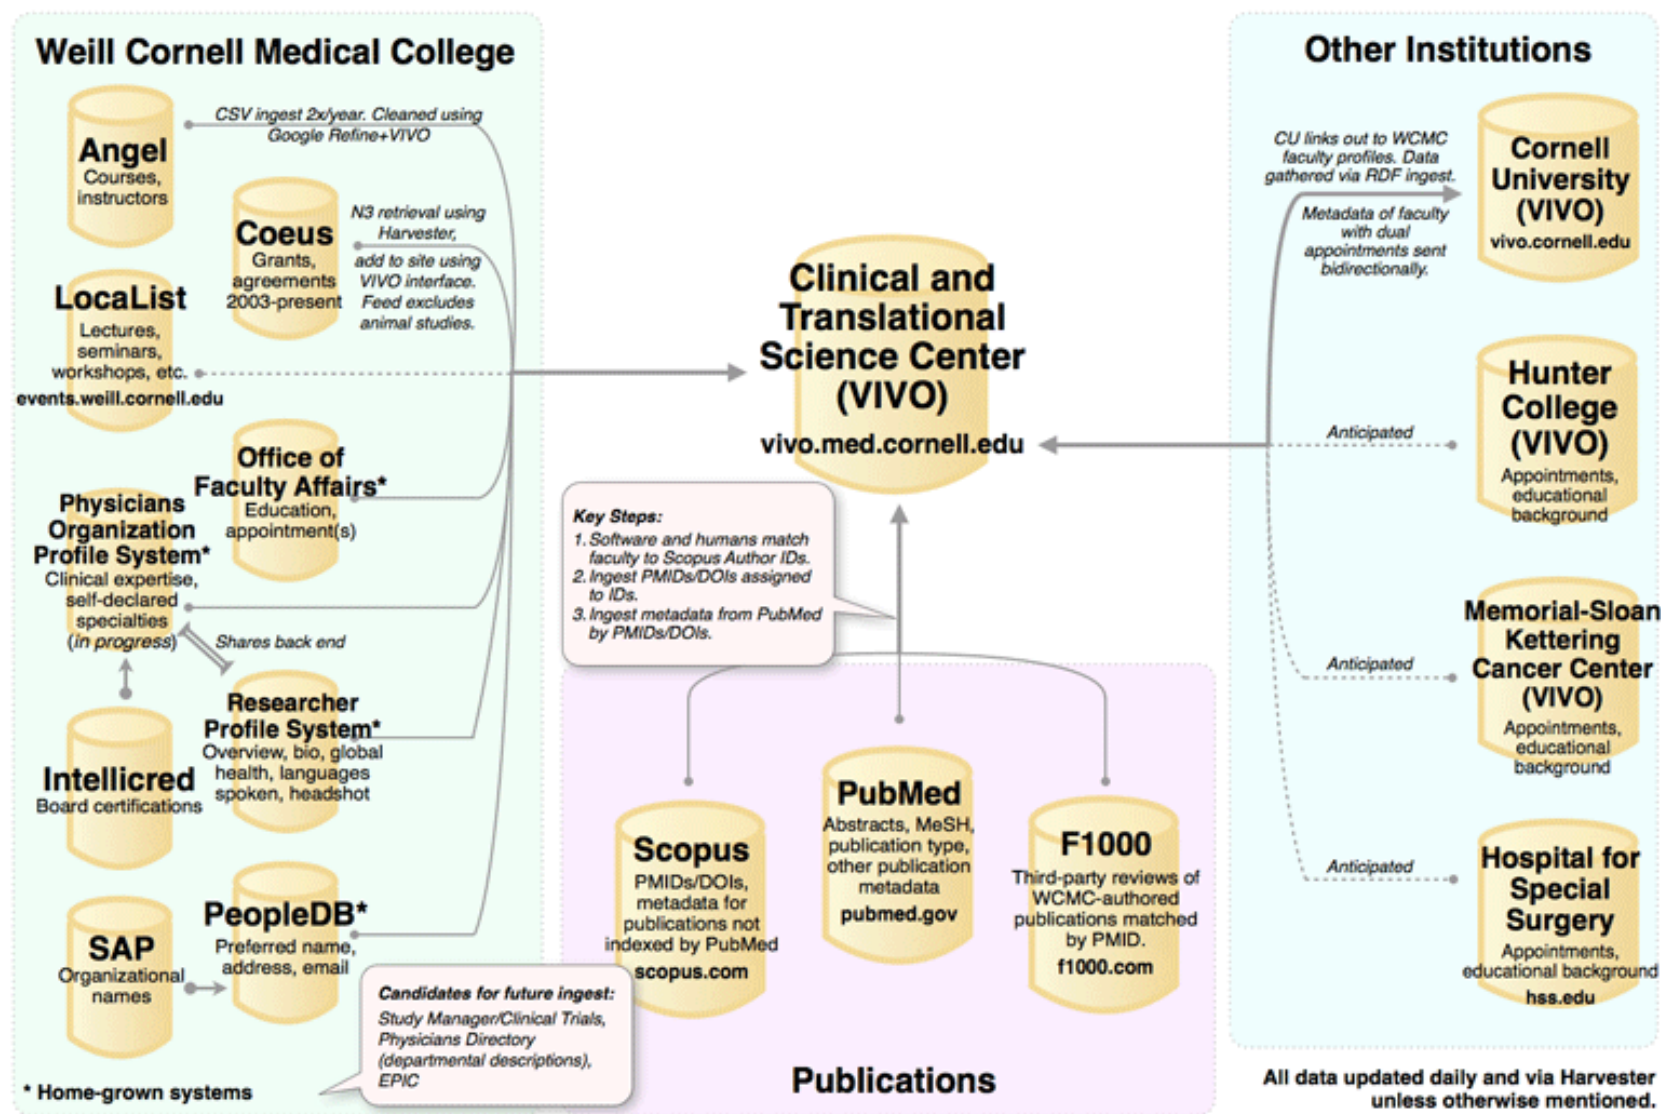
Weill Cornell Medical College

Angel
Courses, instructors

CSV ingest 2x/year. Cleaned using Google Refine+VIVO

Coeus
Grants, agreements 2003-present

N3 retrieval using Harvester, add to site using VIVO interface. Feed excludes animal studies.

LocaList
Lectures, seminars, workshops, etc.
events.weill.cornell.edu

Office of Faculty Affairs*
Education, appointment(s)

Physicians Organization Profile System*
Clinical expertise, self-declared specialties (in progress)

Shares back end

Researcher Profile System*
Overview, bio, global health, languages spoken, headshot

Intellicred
Board certifications

PeopleDB*
Preferred name, address, email

SAP
Organizational names

Candidates for future ingest:
Study Manager/Clinical Trials, Physicians Directory (departmental descriptions), EPIC

* Home-grown systems

Clinical and Translational Science Center (VIVO)
vivo.med.cornell.edu

Key Steps:
1. Software and humans match faculty to Scopus Author IDs.
2. Ingest PMIDs/DOIs assigned to IDs.
3. Ingest metadata from PubMed by PMIDs/DOIs.

Scopus
PMIDs/DOIs, metadata for publications not indexed by PubMed
scopus.com

PubMed
Abstracts, MeSH, publication type, other publication metadata
pubmed.gov

F1000
Third-party reviews of WCMC-authored publications matched by PMID.
f1000.com

Publications

Other Institutions

CU links out to WCMC faculty profiles. Data gathered via RDF ingest.

Metadata of faculty with dual appointments sent bidirectionally.

Cornell University (VIVO)
vivo.cornell.edu

Anticipated

Hunter College (VIVO)
Appointments, educational background

Anticipated

Memorial-Sloan Kettering Cancer Center (VIVO)
Appointments, educational background

Anticipated

Hospital for Special Surgery
Appointments, educational background
hss.edu

All data updated daily and via Harvester unless otherwise mentioned.